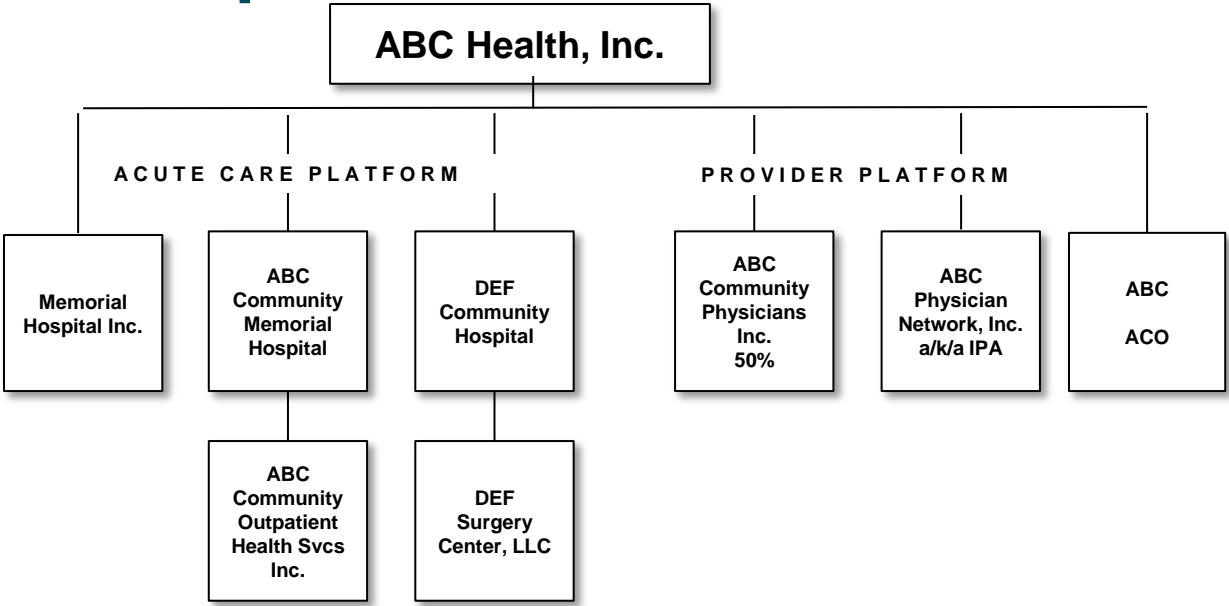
ABC Health, Inc.

ACUTE CARE PLATFORM

PROVIDER PLATFORM

Memorial Hospital Inc.

ABC Community Memorial Hospital

DEF Community Hospital

ABC Community Physicians Inc. 50%

ABC Physician Network, Inc. a/k/a IPA

ABC ACO

ABC Community Outpatient Health Svcs Inc.

DEF Surgery Center, LLC